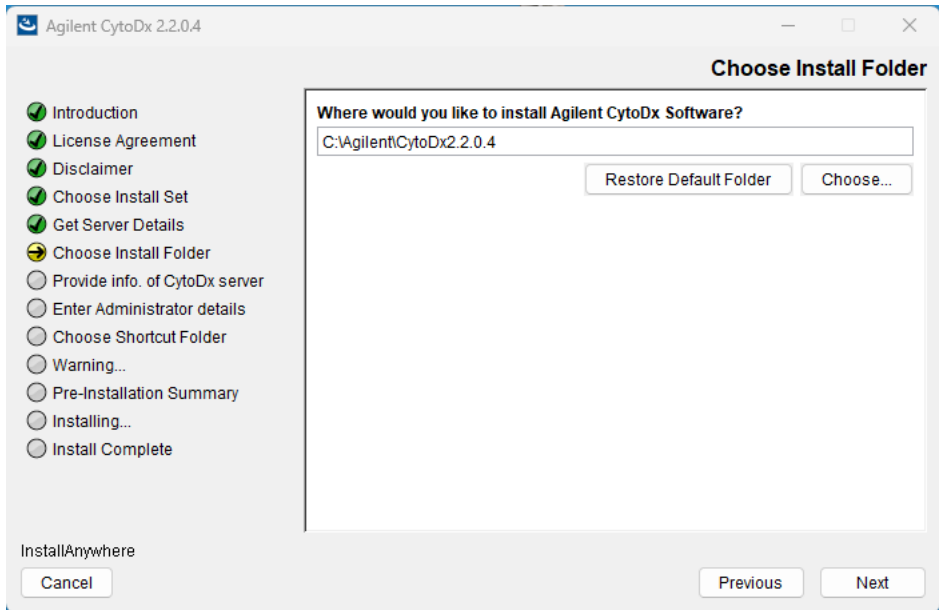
Agilent CytoDx 2.2.0.4

Choose Install Folder

Introduction
License Agreement
Disclaimer
Choose Install Set
Get Server Details
Choose Install Folder
Provide info. of CytoDx server
Enter Administrator details
Choose Shortcut Folder
Warning...
Pre-Installation Summary
Installing...
Install Complete

Where would you like to install Agilent CytoDx Software?

C:\Agilent\CytoDx2.2.0.4

Restore Default Folder

Choose...

InstallAnywhere

Cancel

Previous

Next